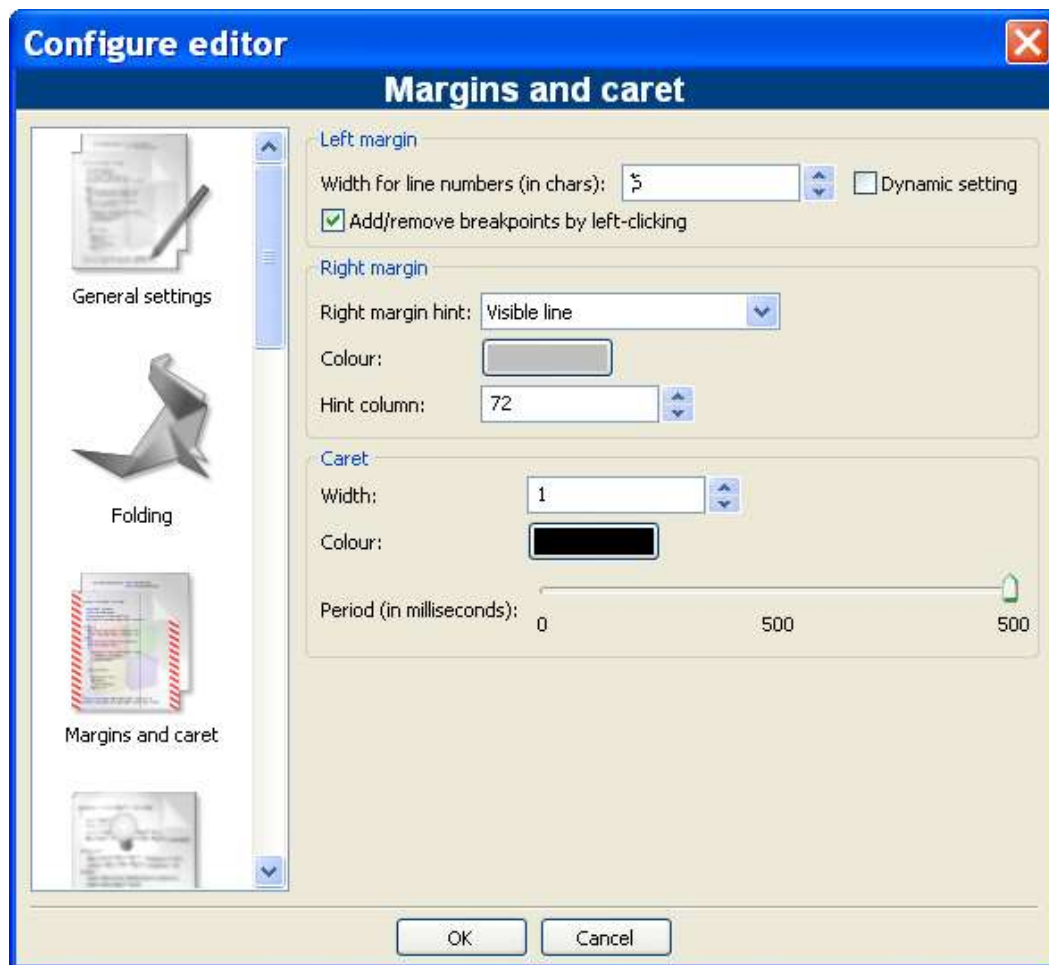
Configure editor

Margins and caret

General settings

Folding

Margins and caret

Left margin

Width for line numbers (in chars): 5

Dynamic setting

Add/remove breakpoints by left-clicking

Right margin

Right margin hint: Visible line

Colour:

Hint column: 72

Caret

Width: 1

Colour:

Period (in milliseconds): 0 500 500

OK Cancel